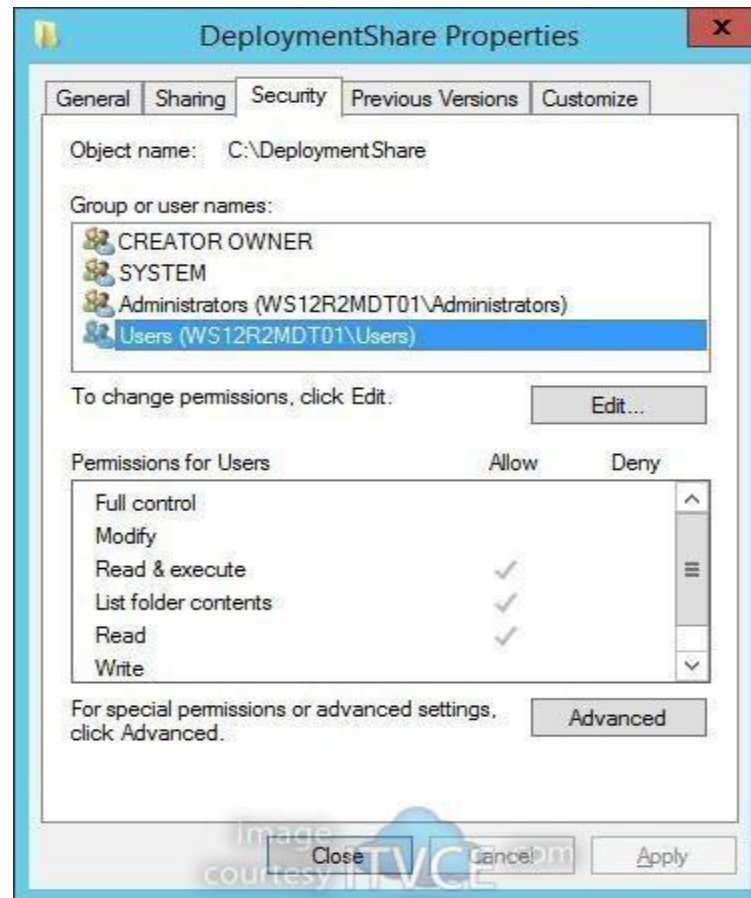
DeploymentShare Properties

General | Sharing | Security | Previous Versions | Customize

Object name: C:\DeploymentShare

Group or user names:

CREATOR OWNER
SYSTEM
Administrators (WS12R2MDT01\Administrators)
Users (WS12R2MDT01\Users)

To change permissions, click Edit.

Edit...

| Permissions for Users | Allow | Deny |
|---|---|---|
| Full control | | |
| Modify | | |
| Read & execute | ✓ | |
| List folder contents | ✓ | |
| Read | ✓ | |
| Write | | |

For special permissions or advanced settings, click Advanced.

Advanced

Image courtesy ITVCE.com

Close Cancel Apply